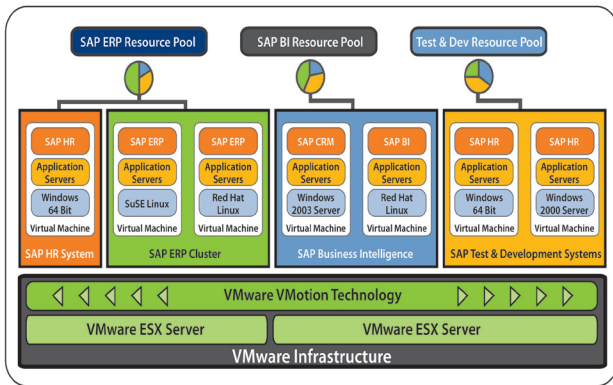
SAP ERP Resource Pool

SAP BI Resource Pool

Test & Dev Resource Pool

SAP HR
Application Servers
Windows 64 Bit
Virtual Machine
SAP HR System

SAP ERP
Application Servers
SuSE Linux
Virtual Machine

SAP ERP
Application Servers
Red Hat Linux
Virtual Machine
SAP ERP Cluster

SAP CRM
Application Servers
Windows 2003 Server
Virtual Machine

SAP BI
Application Servers
Red Hat Linux
Virtual Machine
SAP Business Intelligence

SAP HR
Application Servers
Windows 64 Bit
Virtual Machine

SAP HR
Application Servers
Windows 2000 Server
Virtual Machine
SAP Test & Development Systems

VMware VMotion Technology

VMware ESX Server

VMware ESX Server

VMware Infrastructure